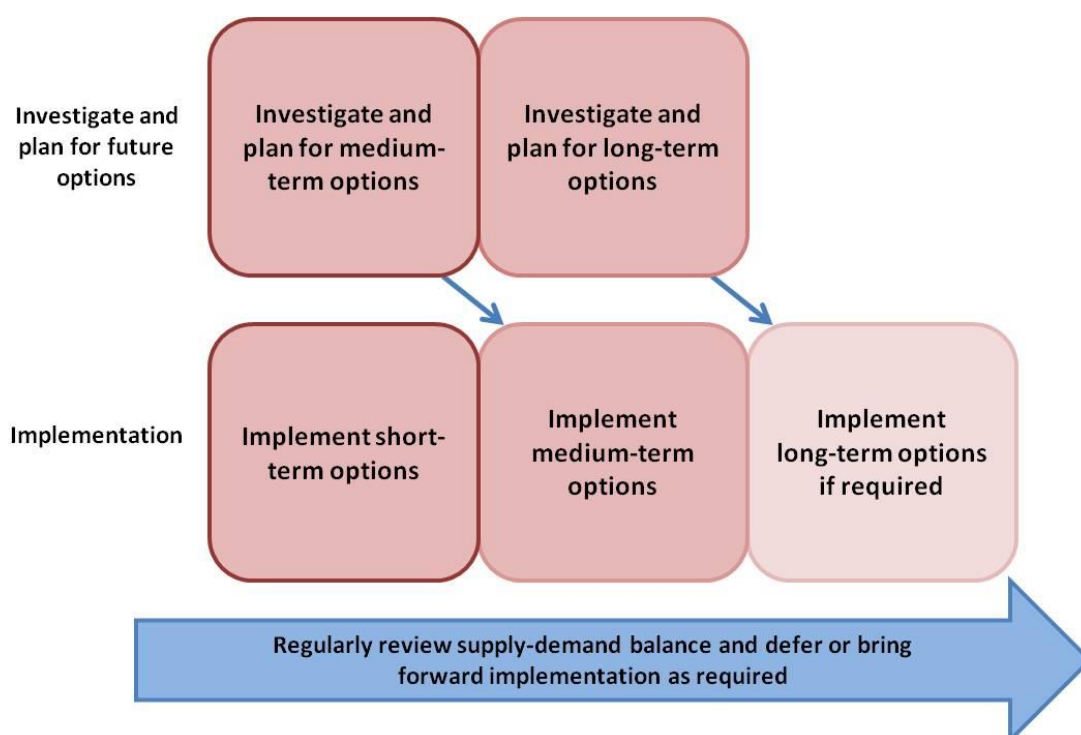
Investigate and plan for future options

Investigate and plan for medium-term options

Investigate and plan for long-term options

Implementation

Implement short-term options

Implement medium-term options

Implement long-term options if required

Regularly review supply-demand balance and defer or bring forward implementation as required